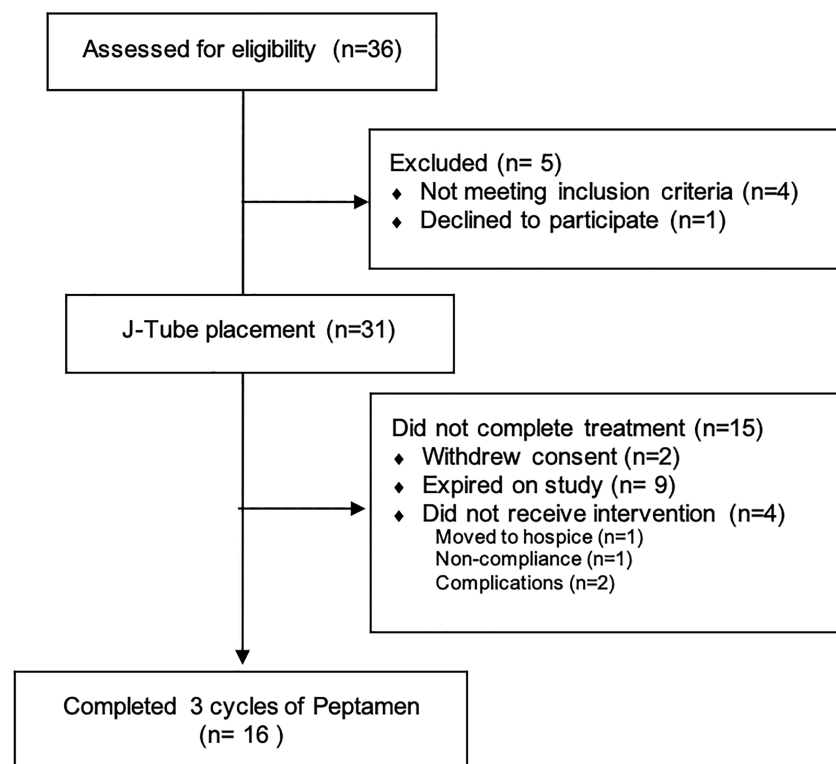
Assessed for eligibility (n=36)

Excluded (n= 5)
♦ Not meeting inclusion criteria (n=4)
♦ Declined to participate (n=1)

J-Tube placement (n=31)

Did not complete treatment (n=15)
♦ Withdrew consent (n=2)
♦ Expired on study (n= 9)
♦ Did not receive intervention (n=4)
Moved to hospice (n=1)
Non-compliance (n=1)
Complications (n=2)

Completed 3 cycles of Peptamen (n= 16 )